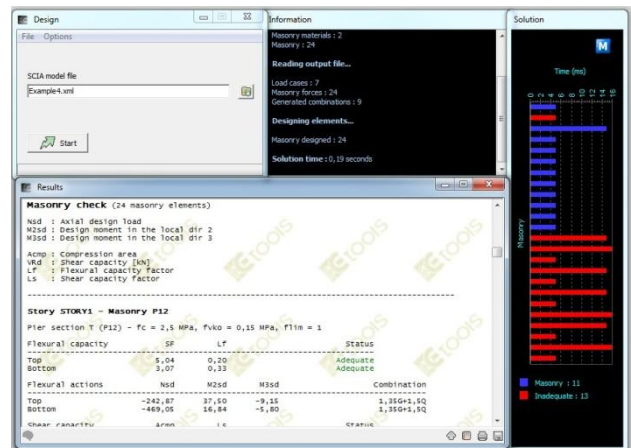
Design

File Options

SCIA model file

Example4.xml

Start

Information

Masonry materials : 2
Masonry : 24

Reading output file...

Load cases : 7
Masonry forces : 24
Generated combinations : 9

Designing elements...

Masonry designed : 24

Solution time : 0,19 seconds

Solution

M

Time (ms)

0 2 4 6 8 10 12 14 16

Masonry

Masonry : 11

Inadequate : 13

Results

Masonry check (24 masonry elements)

Nsd : Axial design load
M2sd : Design moment in the local dir 2
M3sd : Design moment in the local dir 3

Acmp : Compression area
VRd : Shear capacity [kN]
Lf : Flexural capacity factor
Ls : Shear capacity factor

Story STORY1 - Masonry P12

Pier section T (P12) - fc = 2,5 MPa, fvko = 0,15 MPa, flim = 1

| Flexural capacity | SF | Lf | Status |
|---|---|---|---|
| Top | 5,04 | 0,20 | Adequate |
| Bottom | 3,07 | 0,33 | Adequate |

| Flexural actions | Nsd | M2sd | M3sd | Combination |
|---|---|---|---|---|
| Top | -242,87 | 37,50 | -9,15 | 1,35G+1,5Q |
| Bottom | -469,05 | 16,84 | -5,80 | 1,35G+1,5Q |

Shear capacity Acmp Ls Status

GETOOLS